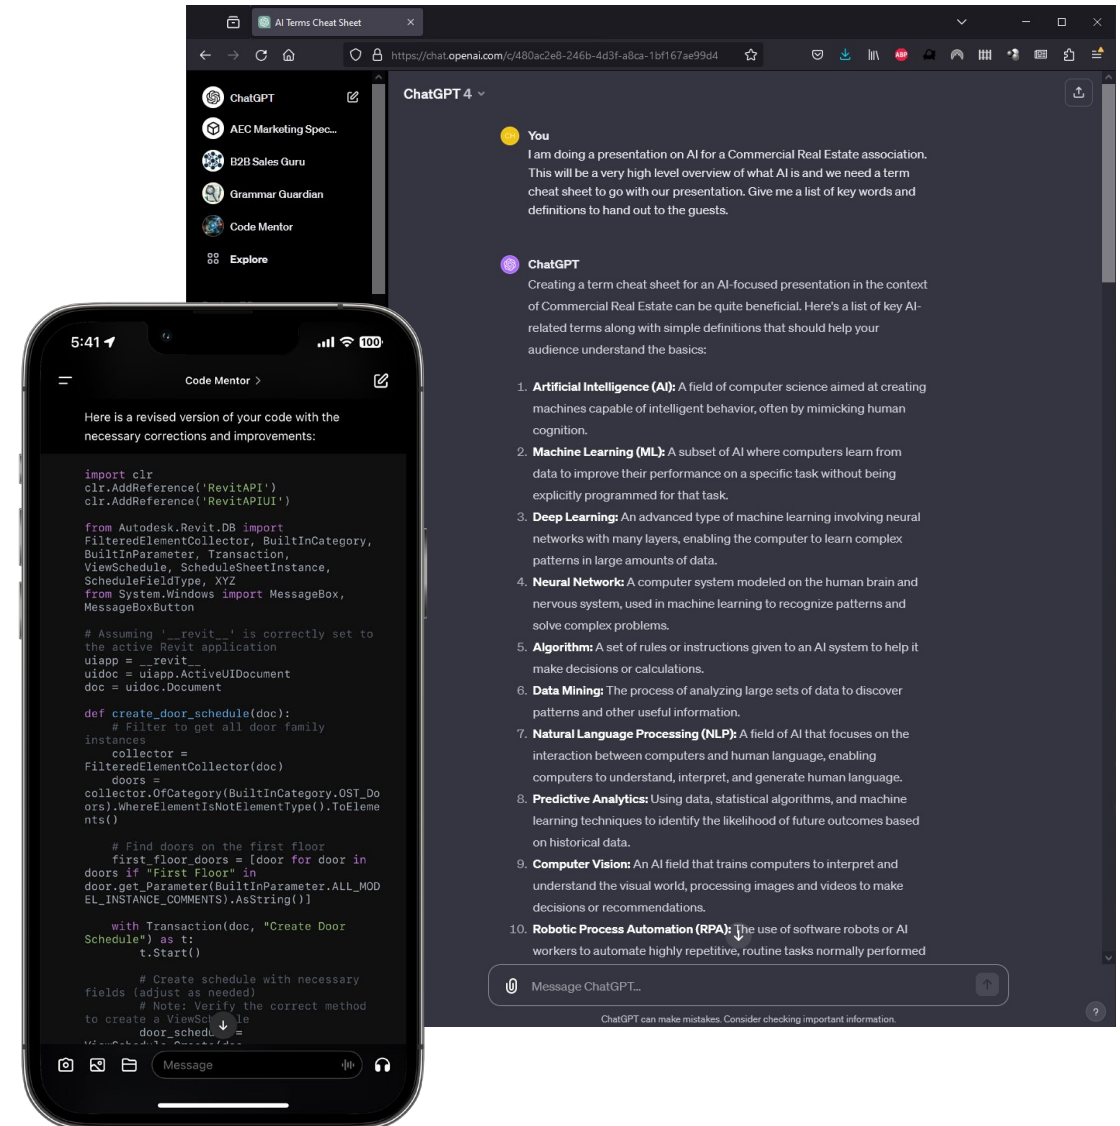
AI Terms Cheat Sheet

https://chat.openai.com/c/480ac2e8-246b-4d3f-a8ca-1bf167ae99d4

ChatGPT
AEC Marketing Spec...
B2B Sales Guru
Grammar Guardian
Code Mentor
Explore

ChatGPT 4

You
I am doing a presentation on AI for a Commercial Real Estate association. This will be a very high level overview of what AI is and we need a term cheat sheet to go with our presentation. Give me a list of key words and definitions to hand out to the guests.

ChatGPT
Creating a term cheat sheet for an AI-focused presentation in the context of Commercial Real Estate can be quite beneficial. Here's a list of key AI-related terms along with simple definitions that should help your audience understand the basics:

1. **Artificial Intelligence (AI):** A field of computer science aimed at creating machines capable of intelligent behavior, often by mimicking human cognition.
2. **Machine Learning (ML):** A subset of AI where computers learn from data to improve their performance on a specific task without being explicitly programmed for that task.
3. **Deep Learning:** An advanced type of machine learning involving neural networks with many layers, enabling the computer to learn complex patterns in large amounts of data.
4. **Neural Network:** A computer system modeled on the human brain and nervous system, used in machine learning to recognize patterns and solve complex problems.
5. **Algorithm:** A set of rules or instructions given to an AI system to help it make decisions or calculations.
6. **Data Mining:** The process of analyzing large sets of data to discover patterns and other useful information.
7. **Natural Language Processing (NLP):** A field of AI that focuses on the interaction between computers and human language, enabling computers to understand, interpret, and generate human language.
8. **Predictive Analytics:** Using data, statistical algorithms, and machine learning techniques to identify the likelihood of future outcomes based on historical data.
9. **Computer Vision:** An AI field that trains computers to interpret and understand the visual world, processing images and videos to make decisions or recommendations.
10. **Robotic Process Automation (RPA):** The use of software robots or AI workers to automate highly repetitive, routine tasks normally performed

Message ChatGPT...

ChatGPT can make mistakes. Consider checking important information.

?

5:41
100

Code Mentor >

Here is a revised version of your code with the necessary corrections and improvements:

import clr
clr.AddReference('RevitAPI')
clr.AddReference('RevitAPIUI')

from Autodesk.Revit.DB import FilteredElementCollector, BuiltInCategory, BuiltInParameter, Transaction, ViewSchedule, ScheduleSheetInstance, ScheduleFieldType, XYZ
from System.Windows import MessageBox, MessageBoxButton

# Assuming '__revit__' is correctly set to the active Revit application
uiapp = __revit__
uidoc = uiapp.ActiveUIDocument
doc = uidoc.Document

def create_door_schedule(doc):
    # Filter to get all door family instances
    collector = FilteredElementCollector(doc)
    doors = collector.OfCategory(BuiltInCategory.OST_Doors).WhereElementIsNotElementType().ToElements()

    # Find doors on the first floor
    first_floor_doors = [door for door in doors if "First Floor" in door.get_Parameter(BuiltInParameter.ALL_MODEL_INSTANCE_COMMENTS).AsString()]

    with Transaction(doc, "Create Door Schedule") as t:
        t.Start()

        # Create schedule with necessary fields (adjust as needed)
        # Note: Verify the correct method to create a ViewSch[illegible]le
        door_schedu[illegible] =
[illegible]

Message